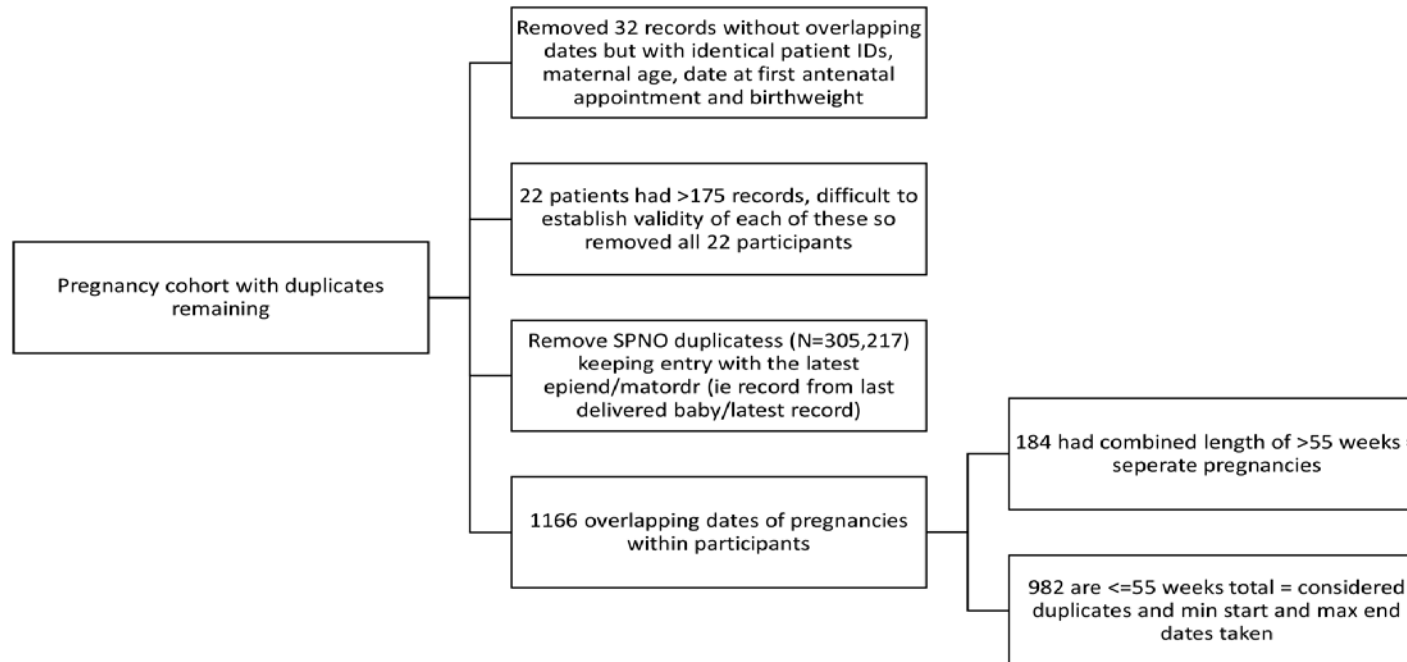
Pregnancy cohort with duplicates remaining

Removed 32 records without overlapping dates but with identical patient IDs, maternal age, date at first antenatal appointment and birthweight

22 patients had >175 records, difficult to establish validity of each of these so removed all 22 participants

Remove SPNO duplicatess (N=305,217) keeping entry with the latest epiend/matordr (ie record from last delivered baby/latest record)

1166 overlapping dates of pregnancies within participants

184 had combined length of >55 weeks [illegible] seperate pregnancies

982 are <=55 weeks total = considered duplicates and min start and max end dates taken